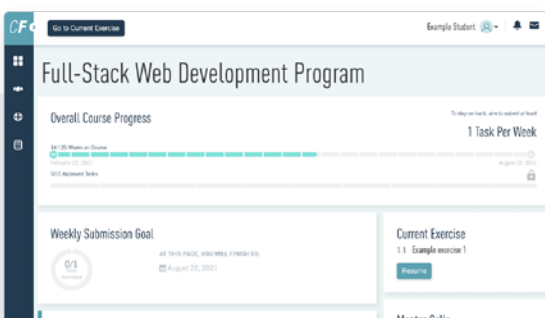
CF

Go to Current Exercise

Example Student

Full-Stack Web Development Program

Overall Course Progress

To stay on track, aim to submit at least

1 Task Per Week

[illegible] Weeks on Course

February 22, 2021

August 22, 2021

0/13 Approved Tasks

Weekly Submission Goal

0/1

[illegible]

AT THIS PACE, YOU WILL FINISH ON:

August 22, 2021

Current Exercise

1.1 Example exercise 1

Resume

Mentor Calls